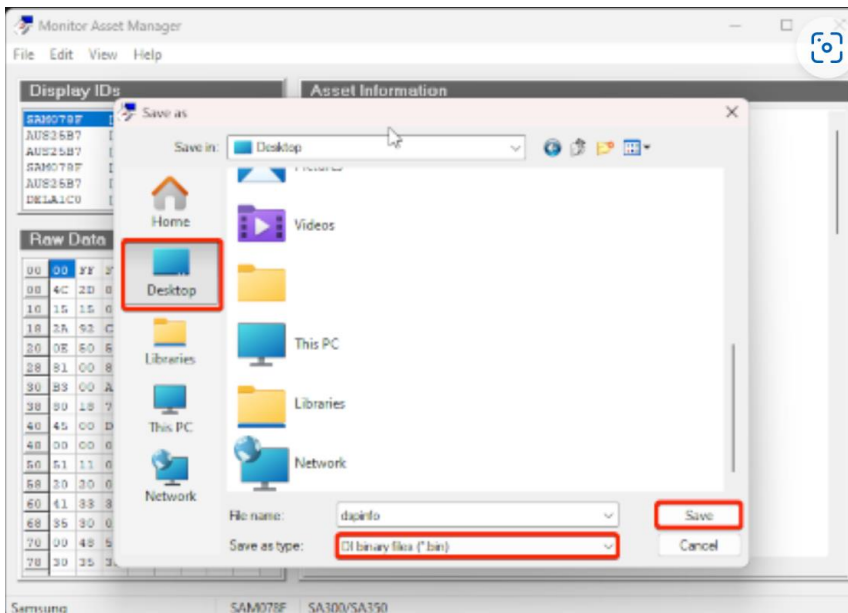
Monitor Asset Manager
File Edit View Help
Display IDs
SAM078F
AUS25B7
AUS25B7
SAM078F
AUS25B7
DELA1C0
Raw Data
00 00 FF
08 4C 2D
10 15 15
18 2A 92
20 0E 50
28 81 00
30 B3 00
38 30 18
40 45 00
48 00 00
50 51 11
58 30 20
60 41 33
68 35 30
70 00 48
78 30 35
Asset Information
Save as
Save in: Desktop
Pictures
Videos
This PC
Libraries
Network
Home
Desktop
Libraries
This PC
Network
File name: dapinfo
Save as type: DI binary files (*.bin)
Save
Cancel
Samsung SAM078F SA300/SA350